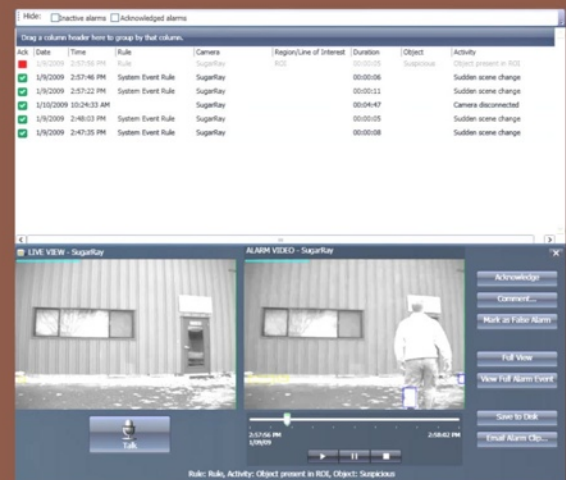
Hide: Inactive alarms Acknowledged alarms

Drag a column header here to group by that column.

| Ack | Date | Time | Rule | Camera | Region/Line of Interest | Duration | Object | Activity |
|---|---|---|---|---|---|---|---|---|
| | 1/9/2009 | 2:57:56 PM | Rule | SugarRay | ROI | 00:00:05 | Suspicious | Object present in ROI |
| | 1/9/2009 | 2:57:46 PM | System Event Rule | SugarRay | | 00:00:06 | | Sudden scene change |
| | 1/9/2009 | 2:57:22 PM | System Event Rule | SugarRay | | 00:00:11 | | Sudden scene change |
| | 1/10/2009 | 10:24:33 AM | | SugarRay | | 00:04:47 | | Camera disconnected |
| | 1/9/2009 | 2:48:03 PM | System Event Rule | SugarRay | | 00:00:05 | | Sudden scene change |
| | 1/9/2009 | 2:47:35 PM | System Event Rule | SugarRay | | 00:00:08 | | Sudden scene change |

LIVE VIEW - SugarRay

ALARM VIDEO - SugarRay

Acknowledge

Comment...

Mark as False Alarm

Full View

View Full Alarm Event

Save to Disk

Email Alarm Clip...

Talk

2:57:56 PM
1/9/09

2:58:02 PM

Rule: Rule, Activity: Object present in ROI, Object: Suspicious